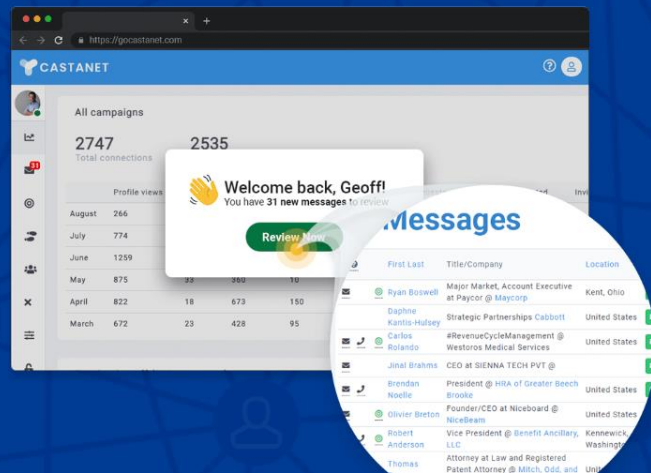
https://gocastanet.com

CASTANET

31

All campaigns

2747
Total connections

2535

Profile views

Invi

| | Profile views | | | |
|---|---|---|---|---|
| August | 266 | | | |
| July | 774 | | | |
| June | 1259 | | | |
| May | 875 | 93 | 360 | 10 |
| April | 822 | 18 | 673 | 150 |
| March | 672 | 23 | 428 | 95 |

Welcome back, Geoff!
You have 31 new messages to review

Review Now

Messages

| First Last | Title/Company | Location |
|---|---|---|
| Ryan Boswell | Major Market, Account Executive at Paycor @ Maycorp | Kent, Ohio |
| Daphne Kantis-Hulsey | Strategic Partnerships Cabbott | United States |
| Carlos Rolando | #RevenueCycleManagement @ Westoros Medical Services | United States |
| Jinal Brahms | CEO at SIENNA TECH PVT @ | |
| Brendan Noelle | President @ HRA of Greater Beech Brooke | United States |
| Olivier Breton | Founder/CEO at Niceboard @ NiceBeam | United States |
| Robert Anderson | Vice President @ Benefit Ancillary, LLC | Kennewick, Washington |
| Thomas | Attorney at Law and Registered Patent Attorney @ Mitch, Odd, and | |